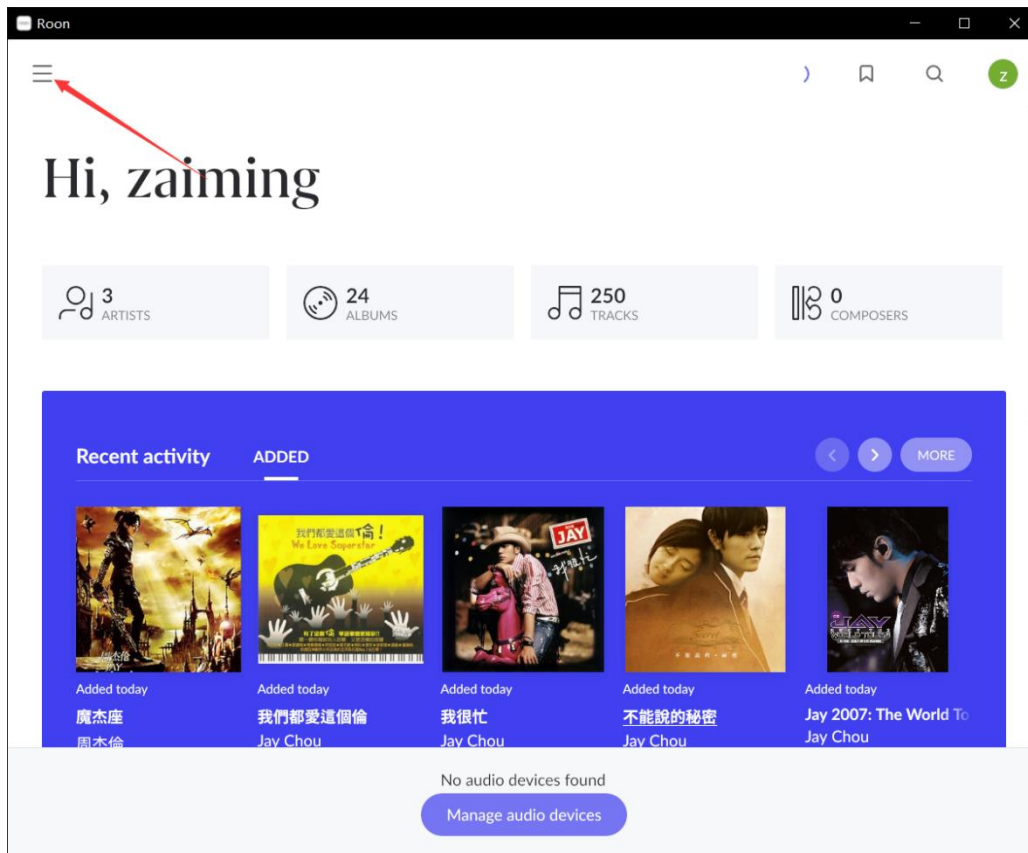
Roon

z

Hi, zaiming

3
ARTISTS

24
ALBUMS

250
TRACKS

0
COMPOSERS

Recent activity ADDED

MORE

我們都愛這個倫！
We Love Superstar

JAY

Added today
魔杰座
周杰倫

Added today
我們都愛這個倫
Jay Chou

Added today
我很忙
Jay Chou

Added today
不能說的秘密
Jay Chou

Added today
Jay 2007: The World To
Jay Chou

No audio devices found

Manage audio devices